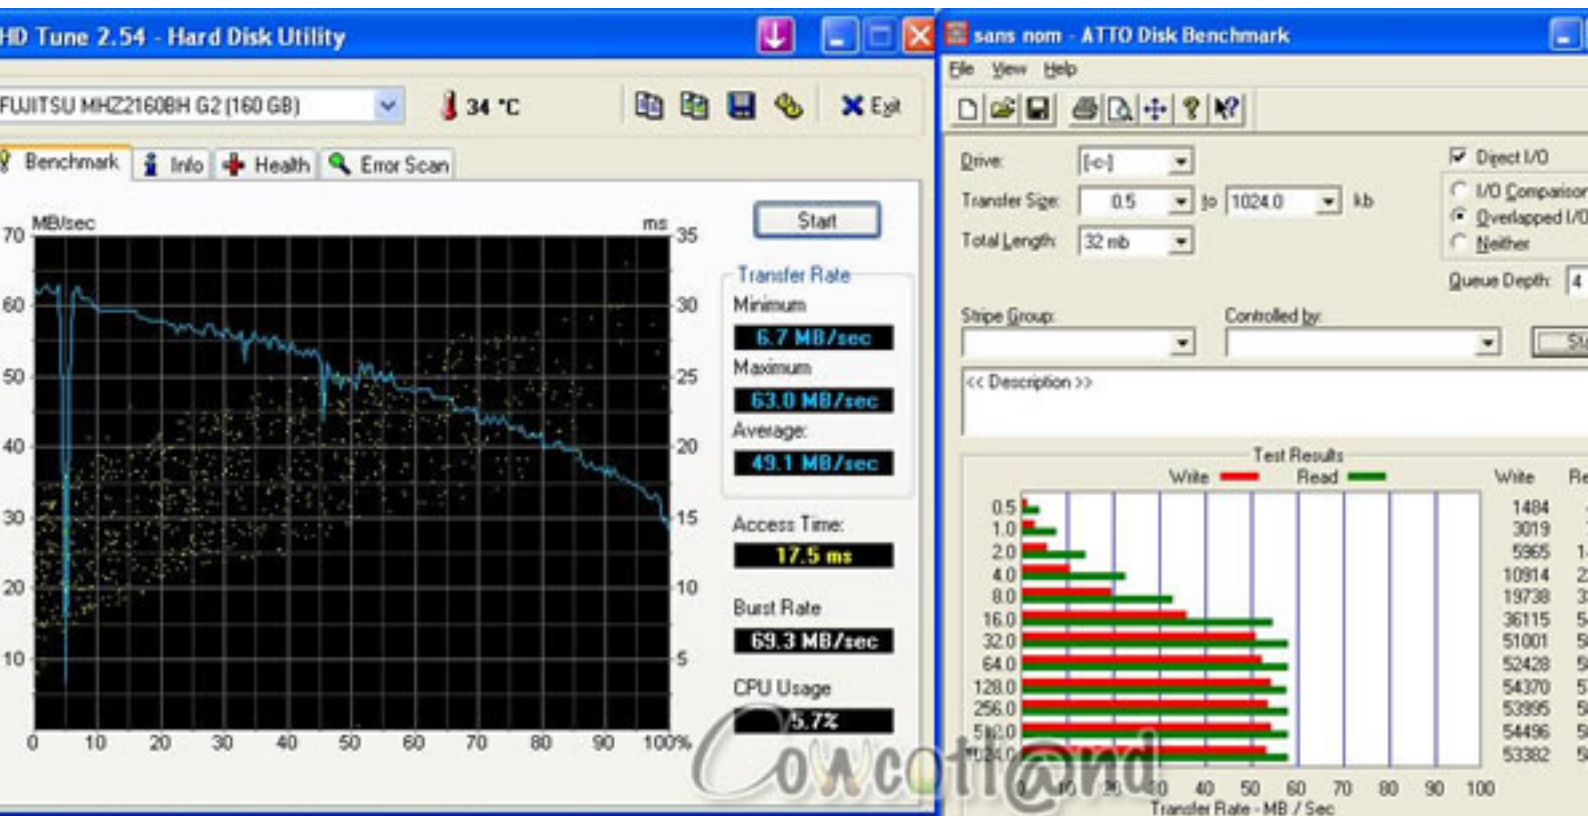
HD Tune 2.54 - Hard Disk Utility

FUJITSU MHZ2160BH G2 (160 GB)
34 °C
Exit

Benchmark
Info
Health
Error Scan

MB/sec
ms
70
60
50
40
30
20
10
35
30
25
20
15
10
5
0
10
20
30
40
50
60
70
80
90
100%

Start
Transfer Rate
Minimum
6.7 MB/sec
Maximum
63.0 MB/sec
Average
49.1 MB/sec
Access Time
17.5 ms
Burst Rate
69.3 MB/sec
CPU Usage
5.7%

sans nom - ATTO Disk Benchmark
File View Help

Drive: [-c-]
Transfer Size: 0.5 to 1024.0 kb
Total Length: 32 mb
Direct I/O
I/O Comparison
Overlapped I/O
Neither
Queue Depth: 4
Stripe Group:
Controlled by:
<< Description >>

Test Results
Write
Read
Write
Re

| | Write |
|---|---|
| 0.5 | 1484 |
| 1.0 | 3019 |
| 2.0 | 5965 |
| 4.0 | 10914 |
| 8.0 | 19738 |
| 16.0 | 36115 |
| 32.0 | 51001 |
| 64.0 | 52428 |
| 128.0 | 54370 |
| 256.0 | 53995 |
| 512.0 | 54496 |
| 1024.0 | 53382 |

0 10 20 30 40 50 60 70 80 90 100
Transfer Rate - MB / Sec

Cowcotland